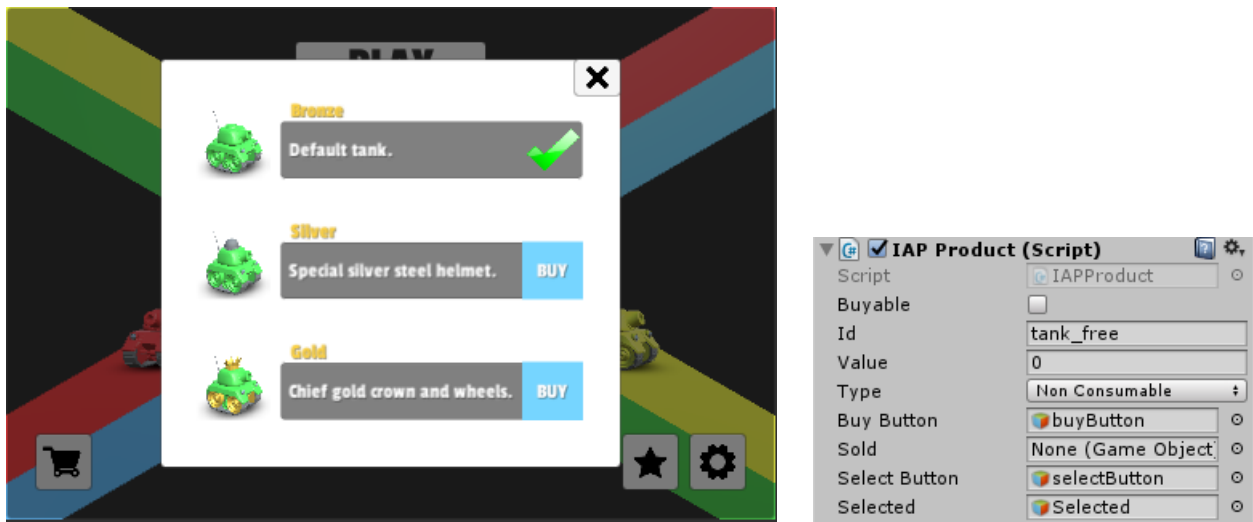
PLAY

Bronze
Default tank.

Silver
Special silver steel helmet.
BUY

Gold
Chief gold crown and wheels.
BUY

IAP Product (Script)

| | |
|---|---|
| Script | IAPProduct |
| Buyable | |
| Id | tank_free |
| Value | 0 |
| Type | Non Consumable |
| Buy Button | buyButton |
| Sold | None (Game Object) |
| Select Button | selectButton |
| Selected | Selected |